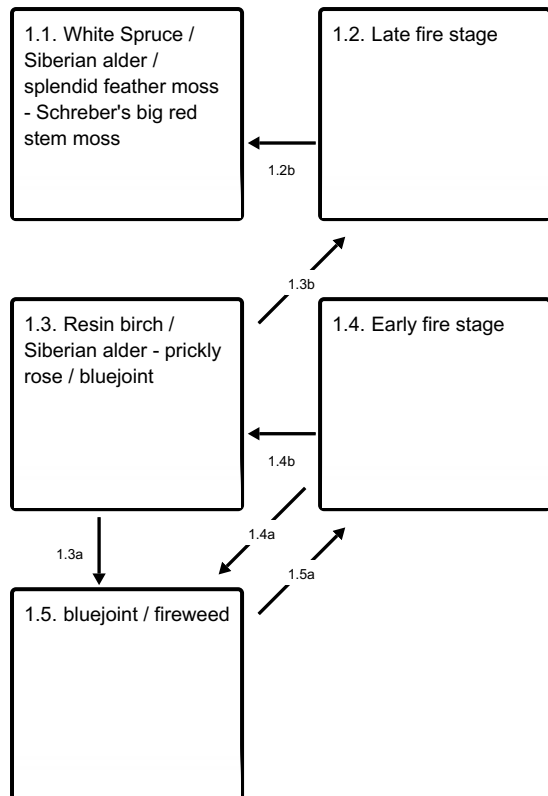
1.1. White Spruce / Siberian alder / splendid feather moss - Schreber's big red stem moss

1.2. Late fire stage

1.2b

1.3b

1.3. Resin birch / Siberian alder - prickly rose / bluejoint

1.4. Early fire stage

1.4b

1.3a

1.4a

1.5a

1.5. bluejoint / fireweed